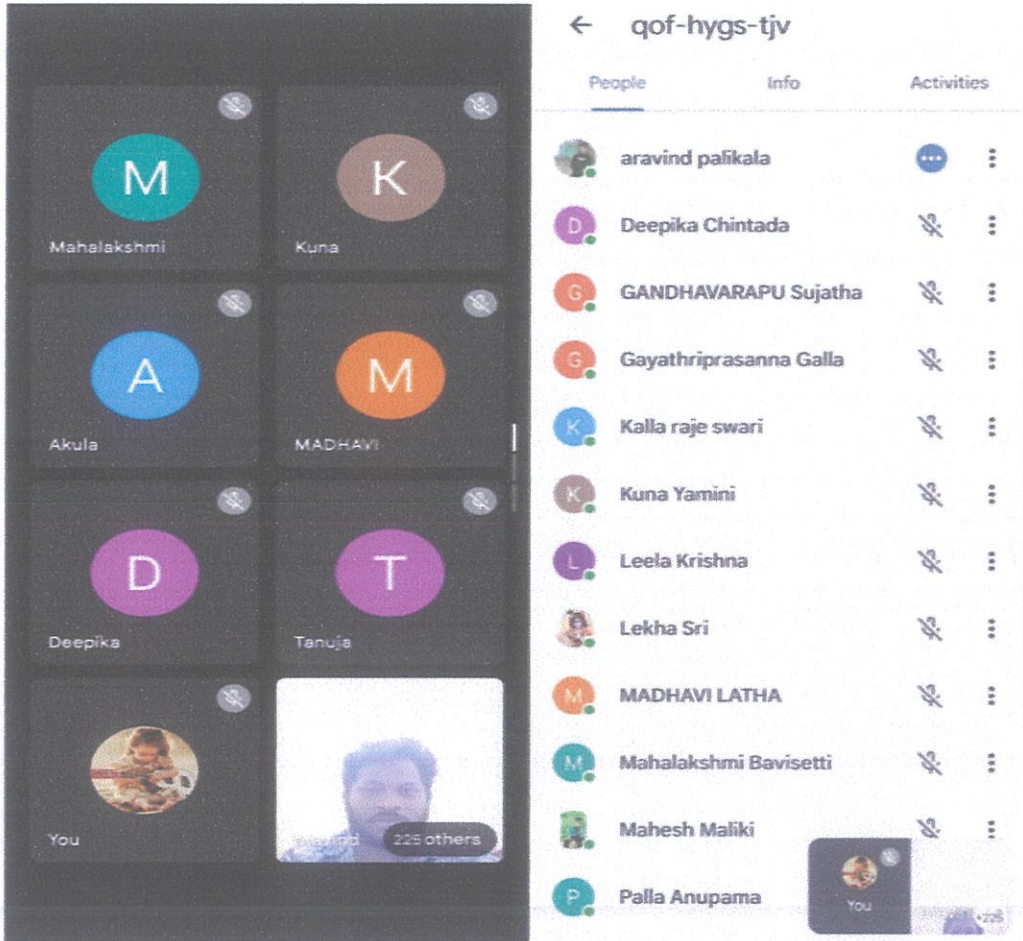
M
Mahalakshmi

K
Kuna

A
Akula

M
MADHAVI

D
Deepika

T
Tanuja

You

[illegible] 225 others

← qof-hygs-tjv

People Info Activities

aravind palikala
D Deepika Chintada
G GANDHAVARAPU Sujatha
G Gayathriprasanna Galla
K Kalla raje swari
K Kuna Yamini
L Leela Krishna
Lekha Sri
M MADHAVI LATHA
M Mahalakshmi Bavisetti
Mahesh Maliki
P Palla Anupama

You

225